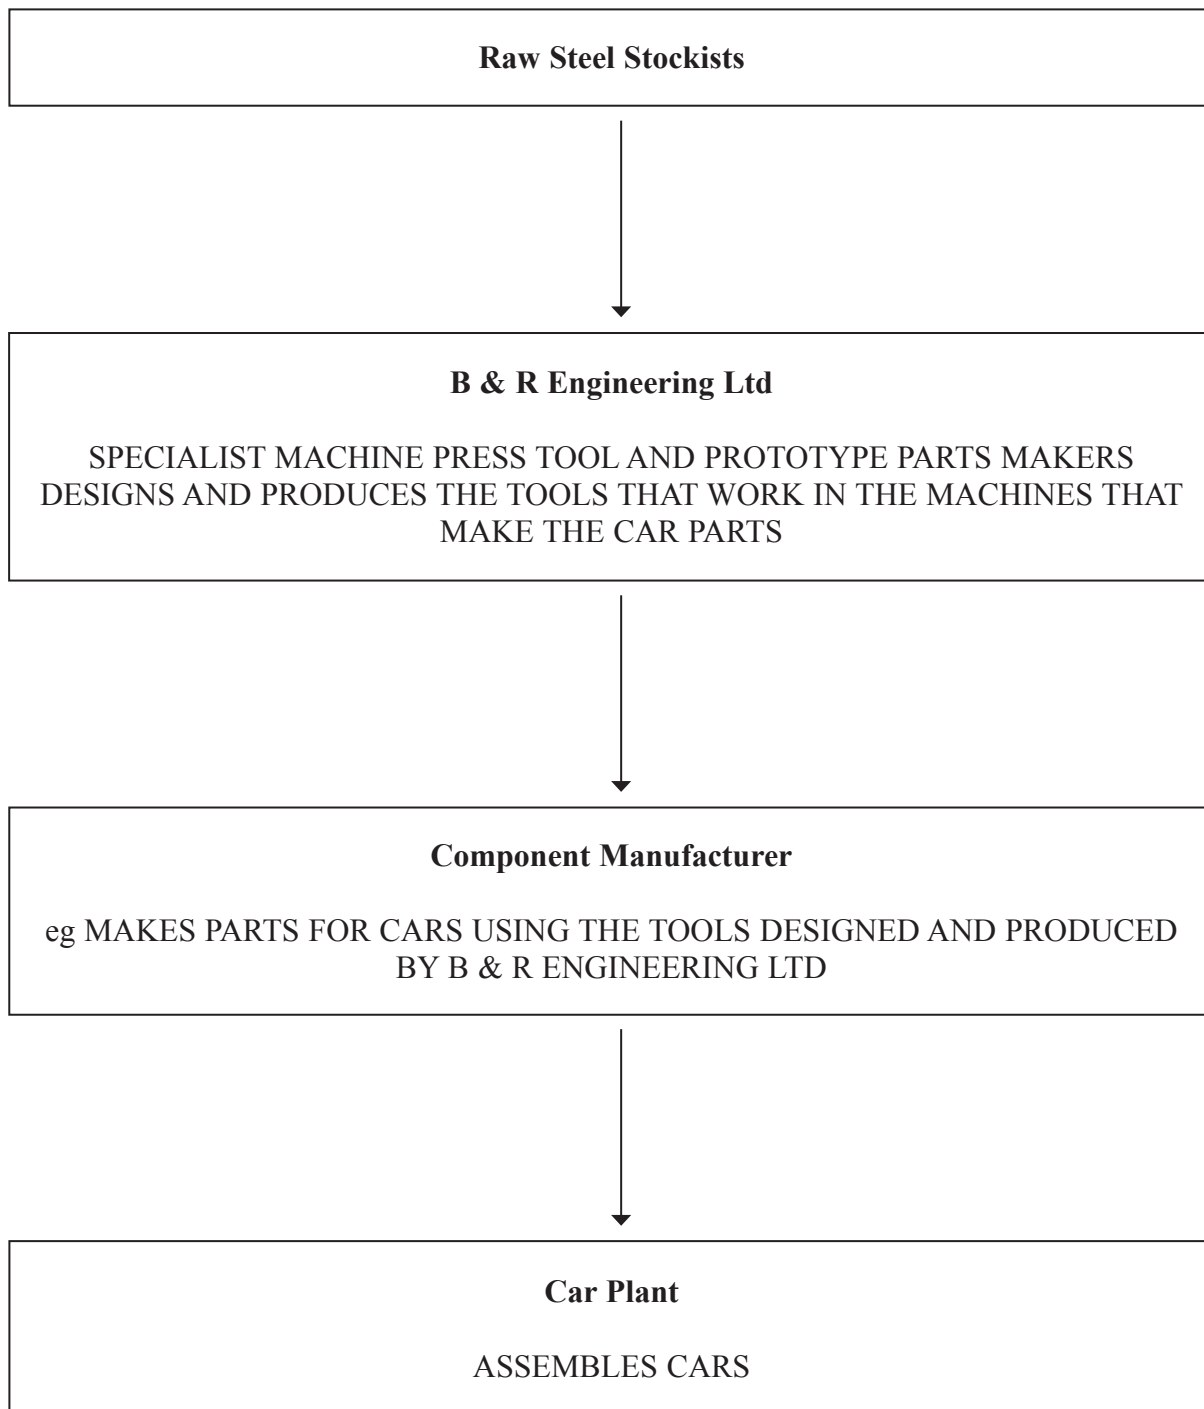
Raw Steel Stockists

B & R Engineering Ltd

SPECIALIST MACHINE PRESS TOOL AND PROTOTYPE PARTS MAKERS DESIGNS AND PRODUCES THE TOOLS THAT WORK IN THE MACHINES THAT MAKE THE CAR PARTS

Component Manufacturer

eg MAKES PARTS FOR CARS USING THE TOOLS DESIGNED AND PRODUCED BY B & R ENGINEERING LTD

Car Plant

ASSEMBLES CARS